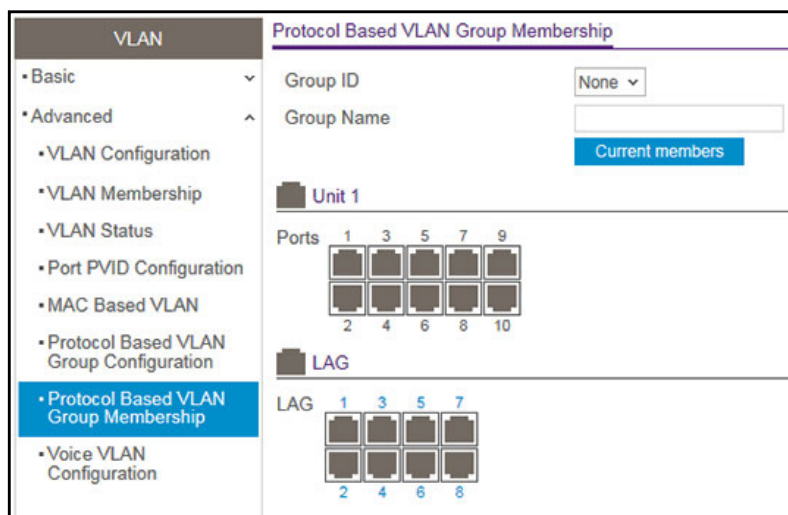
VLAN

• Basic

• Advanced

• VLAN Configuration

• VLAN Membership

• VLAN Status

• Port PVID Configuration

• MAC Based VLAN

• Protocol Based VLAN Group Configuration

• Protocol Based VLAN Group Membership

• Voice VLAN Configuration

Protocol Based VLAN Group Membership

Group ID None

Group Name

Current members

Unit 1

Ports 1 3 5 7 9

2 4 6 8 10

LAG

LAG 1 3 5 7

2 4 6 8